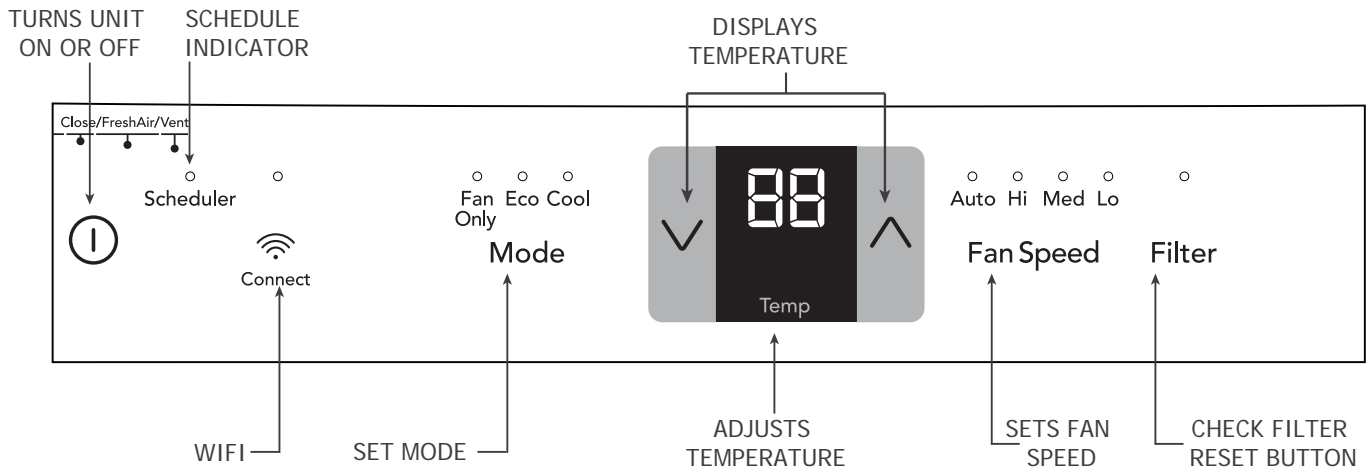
TURNS UNIT ON OR OFF

SCHEDULE INDICATOR

DISPLAYS TEMPERATURE

Close/FreshAir/Vent

Scheduler

Connect

Fan Only Eco Cool

Mode

88

Temp

Auto Hi Med Lo

Fan Speed

Filter

WIFI

SET MODE

ADJUSTS TEMPERATURE

SETS FAN SPEED

CHECK FILTER RESET BUTTON